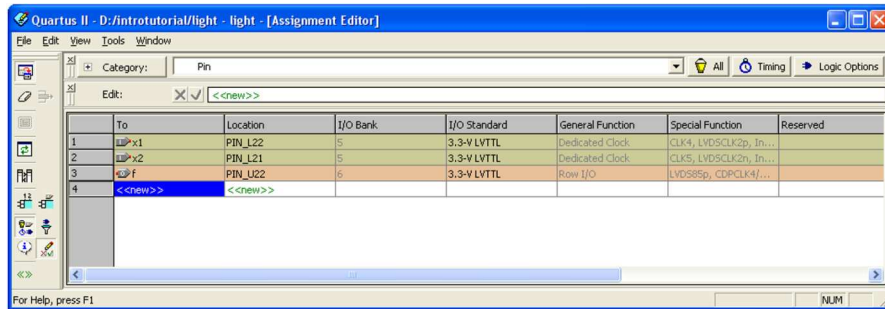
Quartus II - D:/introtutorial/light - light - [Assignment Editor]

File Edit View Tools Window

Category: Pin

All Timing Logic Options

Edit: <<new>>

| | To | Location | I/O Bank | I/O Standard | General Function | Special Function | Reserved |
|---|---|---|---|---|---|---|---|
| 1 | x1 | PIN_L22 | 5 | 3.3-V LVTTL | Dedicated Clock | CLK4, LVDSCLK2p, In... | |
| 2 | x2 | PIN_L21 | 5 | 3.3-V LVTTL | Dedicated Clock | CLK5, LVDSCLK2n, In... | |
| 3 | f | PIN_U22 | 6 | 3.3-V LVTTL | Row I/O | LVDS85p, CDPCLK4/... | |
| 4 | <<new>> | <<new>> | | | | | |

For Help, press F1

NUM